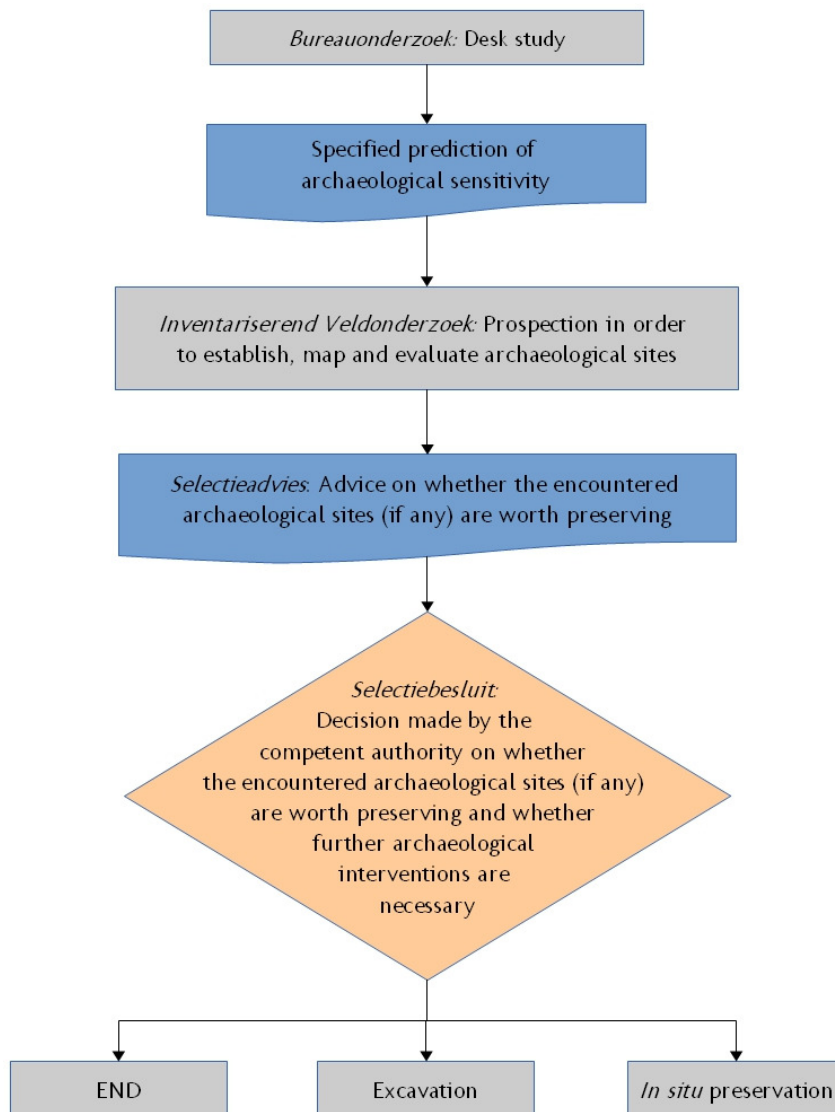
Bureauonderzoek: Desk study

Specified prediction of archaeological sensitivity

Inventariserend Veldonderzoek: Prospection in order to establish, map and evaluate archaeological sites

Selectieadvies: Advice on whether the encountered archaeological sites (if any) are worth preserving

Selectiebesluit: Decision made by the competent authority on whether the encountered archaeological sites (if any) are worth preserving and whether further archaeological interventions are necessary

END

Excavation

In situ preservation